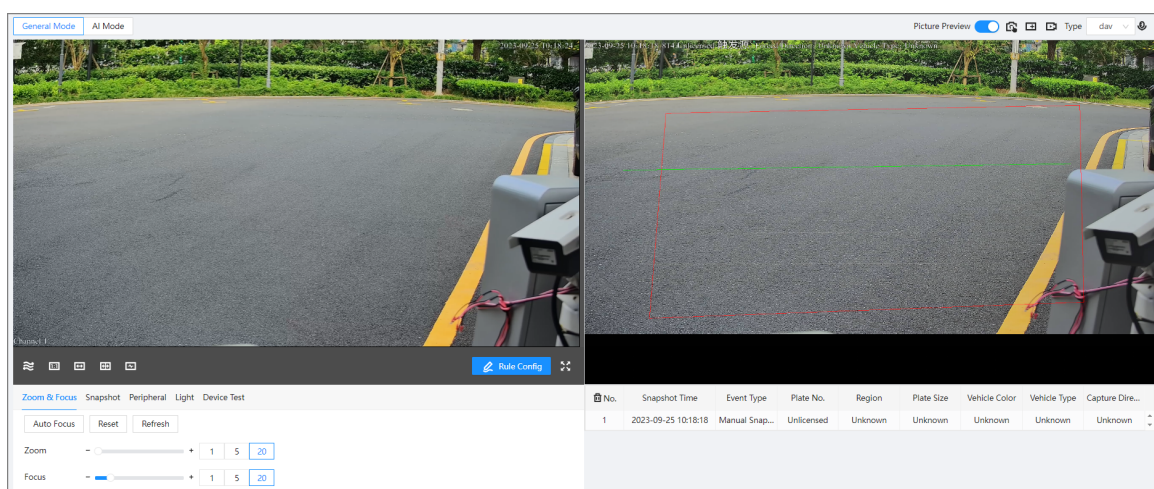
General Mode AI Mode

Picture Preview Type dav

2023-09-25 10:18:24

2023-09-25 10:18:18 Unlicensed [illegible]

Channel 1

Rule Config

Zoom & Focus Snapshot Peripheral Light Device Test

Auto Focus Reset Refresh

Zoom − + 1 5 20

Focus − + 1 5 20

| No. | Snapshot Time | Event Type | Plate No. | Region | Plate Size | Vehicle Color | Vehicle Type | Capture Dire... |
|---|---|---|---|---|---|---|---|---|
| 1 | 2023-09-25 10:18:18 | Manual Snap... | Unlicensed | Unknown | Unknown | Unknown | Unknown | Unknown |